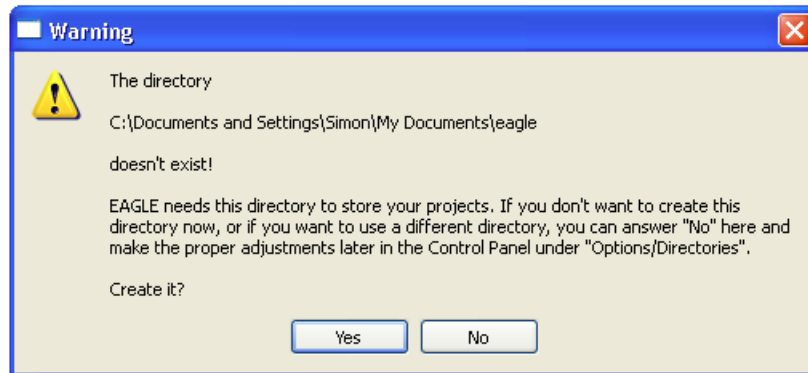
Warning

The directory

C:\Documents and Settings\Simon\My Documents\eagle

doesn't exist!

EAGLE needs this directory to store your projects. If you don't want to create this directory now, or if you want to use a different directory, you can answer "No" here and make the proper adjustments later in the Control Panel under "Options/Directories".

Create it?

Yes

No